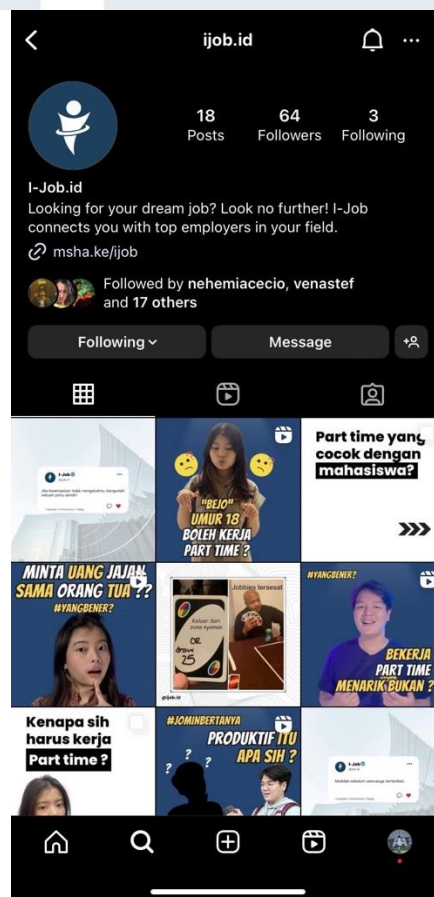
ijob.id

18 Posts
64 Followers
3 Following

I-Job.id
Looking for your dream job? Look no further! I-Job connects you with top employers in your field.
msha.ke/ijob

Followed by nehemiacecio, venastef and 17 others

Following
Message

I-Job
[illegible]

"BEJO" UMUR 18 BOLEH KERJA PART TIME ?

Part time yang cocok dengan mahasiswa?

MINTA UANG JAJAN SAMA ORANG TUA ?? #YANGBENER?

Jobless tersesat
Keluar dari zona nyaman
OR
Draw 25
@ijob.id

#YANGBENER?
BEKERJA PART TIME MENARIK BUKAN ?

Kenapa sih harus kerja Part time ?

#JOMINBERTANYA
PRODUKTIF ITU APA SIH ?

I-Job
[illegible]